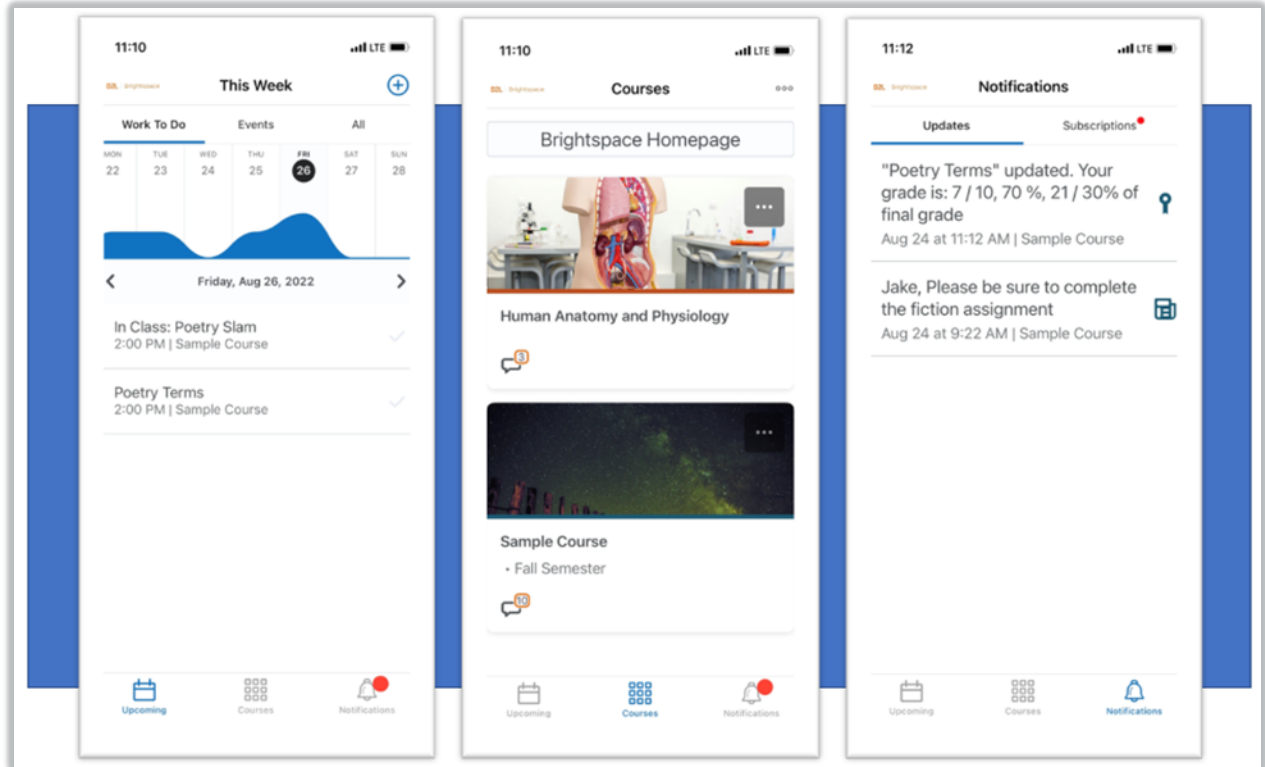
11:10 LTE

Brightspace This Week

Work To Do Events All

MON 22 TUE 23 WED 24 THU 25 FRI 26 SAT 27 SUN 28

Friday, Aug 26, 2022

In Class: Poetry Slam
2:00 PM | Sample Course

Poetry Terms
2:00 PM | Sample Course

Upcoming Courses Notifications

11:10 LTE

Brightspace Courses

Brightspace Homepage

Human Anatomy and Physiology

3

Sample Course
• Fall Semester

10

Upcoming Courses Notifications

11:12 LTE

Brightspace Notifications

Updates Subscriptions

"Poetry Terms" updated. Your grade is: 7 / 10, 70 %, 21 / 30% of final grade
Aug 24 at 11:12 AM | Sample Course

Jake, Please be sure to complete the fiction assignment
Aug 24 at 9:22 AM | Sample Course

Upcoming Courses Notifications